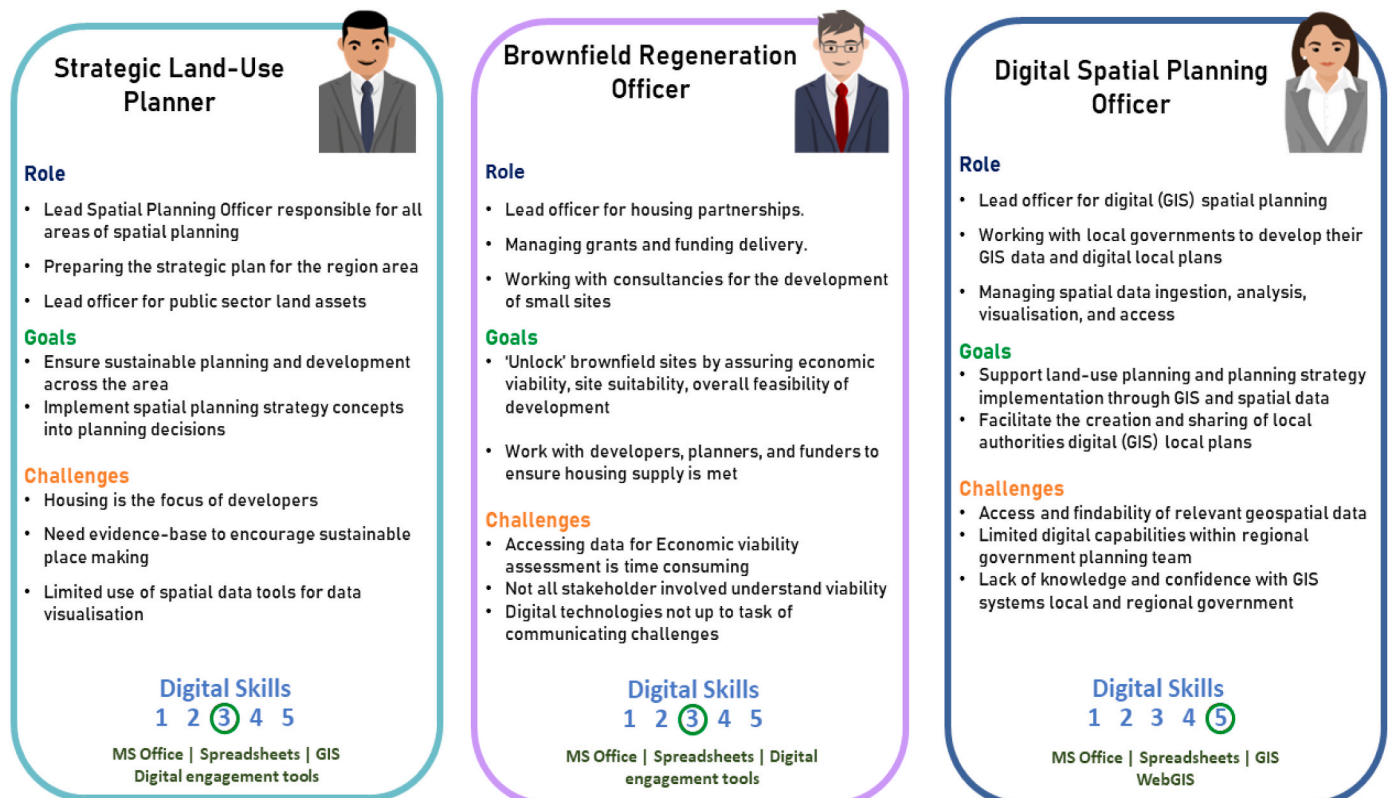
Strategic Land-Use Planner

Role

- Lead Spatial Planning Officer responsible for all areas of spatial planning
- Preparing the strategic plan for the region area
- Lead officer for public sector land assets

Goals

- Ensure sustainable planning and development across the area
- Implement spatial planning strategy concepts into planning decisions

Challenges

- Housing is the focus of developers
- Need evidence-base to encourage sustainable place making
- Limited use of spatial data tools for data visualisation

Digital Skills
1 2 3 4 5

MS Office | Spreadsheets | GIS
Digital engagement tools

Brownfield Regeneration Officer

Role

- Lead officer for housing partnerships.
- Managing grants and funding delivery.
- Working with consultancies for the development of small sites

Goals

- 'Unlock' brownfield sites by assuring economic viability, site suitability, overall feasibility of development
- Work with developers, planners, and funders to ensure housing supply is met

Challenges

- Accessing data for Economic viability assessment is time consuming
- Not all stakeholder involved understand viability
- Digital technologies not up to task of communicating challenges

Digital Skills
1 2 3 4 5

MS Office | Spreadsheets | Digital engagement tools

Digital Spatial Planning Officer

Role

- Lead officer for digital (GIS) spatial planning
- Working with local governments to develop their GIS data and digital local plans
- Managing spatial data ingestion, analysis, visualisation, and access

Goals

- Support land-use planning and planning strategy implementation through GIS and spatial data
- Facilitate the creation and sharing of local authorities digital (GIS) local plans

Challenges

- Access and findability of relevant geospatial data
- Limited digital capabilities within regional government planning team
- Lack of knowledge and confidence with GIS systems local and regional government

Digital Skills
1 2 3 4 5

MS Office | Spreadsheets | GIS
WebGIS